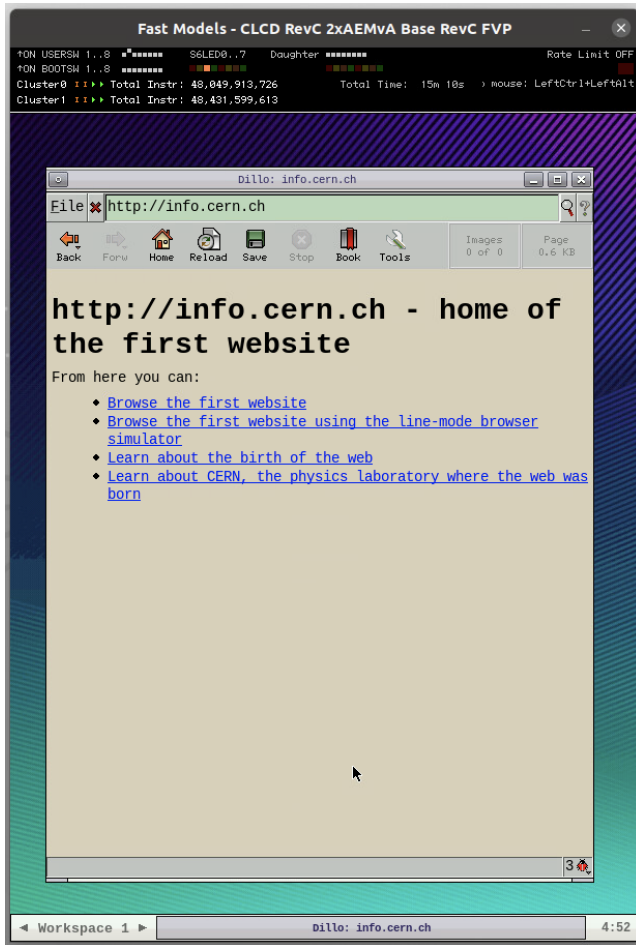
Fast Models - CLCD RevC 2xAEMvA Base RevC FVP

↑ON USERSW 1..8 S6LED0..7 Daughter Rate Limit OFF
↑ON BOOTSW 1..8
Cluster0 Total Instr: 48,049,913,726 Total Time: 15m 10s › mouse: LeftCtrl+LeftAlt
Cluster1 Total Instr: 48,431,599,613

Dillo: info.cern.ch

File http://info.cern.ch

Back Forw Home Reload Save Stop Book Tools Images 0 of 0 Page 0.6 KB

# http://info.cern.ch - home of the first website

From here you can:

- Browse the first website
- Browse the first website using the line-mode browser simulator
- Learn about the birth of the web
- Learn about CERN, the physics laboratory where the web was born

3

◄ Workspace 1 ► Dillo: info.cern.ch 4:52